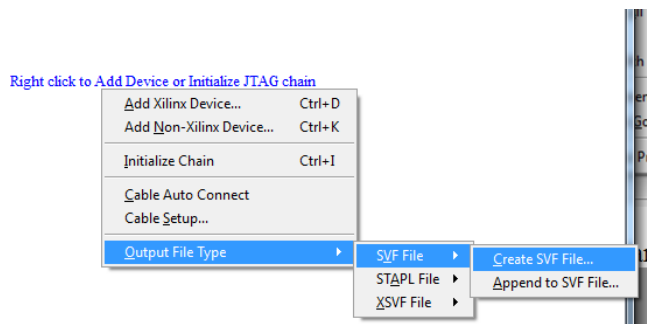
Right click to Add Device or Initialize JTAG chain

Add Xilinx Device... Ctrl+D
Add Non-Xilinx Device... Ctrl+K
Initialize Chain Ctrl+I
Cable Auto Connect
Cable Setup...
Output File Type

SVF File
STAPL File
XSVF File

Create SVF File...
Append to SVF File...

h
Go
P
1